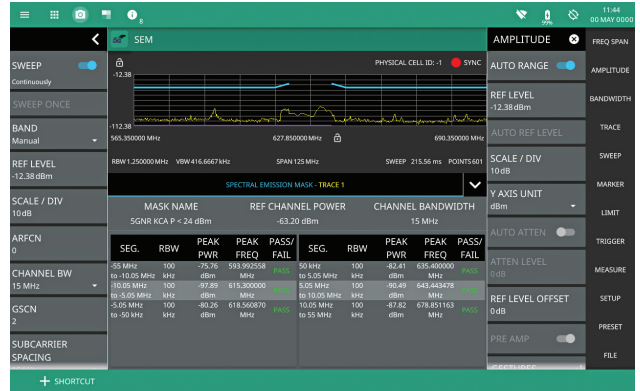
8

11:44
00 MAY 0000

SEM

SWEEP
Continuously

SWEEP ONCE

BAND
Manual

REF LEVEL
-12.38 dBm

SCALE / DIV
10 dB

ARFCN
0

CHANNEL BW
15 MHz

GSCN
2

SUBCARRIER SPACING

PHYSICAL CELL ID: -1 SYNC

-12.38

-112.38

565.350000 MHz 627.850000 MHz 690.350000 MHz

RBW 1.250000 MHz VBW 416.6667 kHz SPAN 125 MHz SWEEP 215.56 ms POINTS 601

SPECTRAL EMISSION MASK - TRACE 1

| MASK NAME | REF CHANNEL POWER | CHANNEL BANDWIDTH |
|---|---|---|
| 5GNR KCA P < 24 dBm | -63.20 dBm | 15 MHz |

| SEG. | RBW | PEAK PWR | PEAK FREQ | PASS/ FAIL | SEG. | RBW | PEAK PWR | PEAK FREQ | PASS/ FAIL |
|---|---|---|---|---|---|---|---|---|---|
| -55 MHz to -10.05 MHz | 100 kHz | -75.76 dBm | 593.992558 MHz | PASS | 50 kHz to 5.05 MHz | 100 kHz | -82.41 dBm | 635.400000 MHz | PASS |
| -10.05 MHz to -5.05 MHz | 100 kHz | -97.89 dBm | 615.300000 MHz | PASS | 5.05 MHz to 10.05 MHz | 100 kHz | -90.49 dBm | 643.443478 MHz | PASS |
| -5.05 MHz to -50 kHz | 100 kHz | -80.26 dBm | 618.560870 MHz | PASS | 10.05 MHz to 55 MHz | 100 kHz | -87.82 dBm | 678.851163 MHz | PASS |

AMPLITUDE

AUTO RANGE

REF LEVEL
-12.38 dBm

AUTO REF LEVEL

SCALE / DIV
10 dB

Y AXIS UNIT
dBm

AUTO ATTEN

ATTEN LEVEL
0 dB

REF LEVEL OFFSET
0 dB

PRE AMP

GESTURES

FREQ SPAN
AMPLITUDE
BANDWIDTH
TRACE
SWEEP
MARKER
LIMIT
TRIGGER
MEASURE
SETUP
PRESET
FILE

+ SHORTCUT